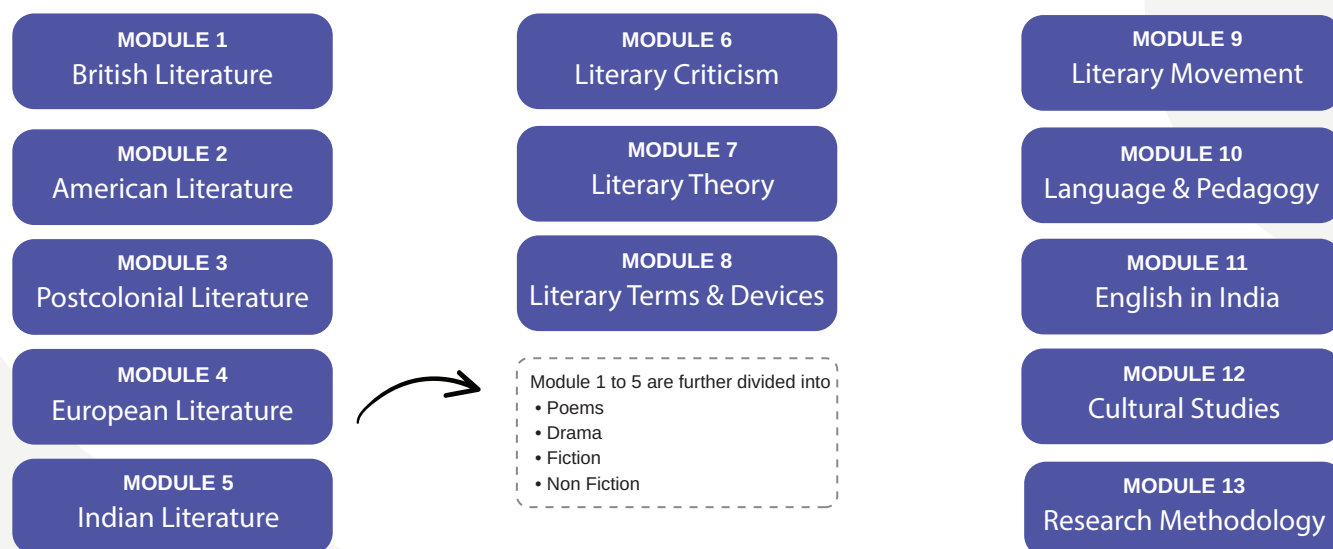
MODULE 1
British Literature

MODULE 2
American Literature

MODULE 3
Postcolonial Literature

MODULE 4
European Literature

MODULE 5
Indian Literature

MODULE 6
Literary Criticism

MODULE 7
Literary Theory

MODULE 8
Literary Terms & Devices

Module 1 to 5 are further divided into
• Poems
• Drama
• Fiction
• Non Fiction

MODULE 9
Literary Movement

MODULE 10
Language & Pedagogy

MODULE 11
English in India

MODULE 12
Cultural Studies

MODULE 13
Research Methodology